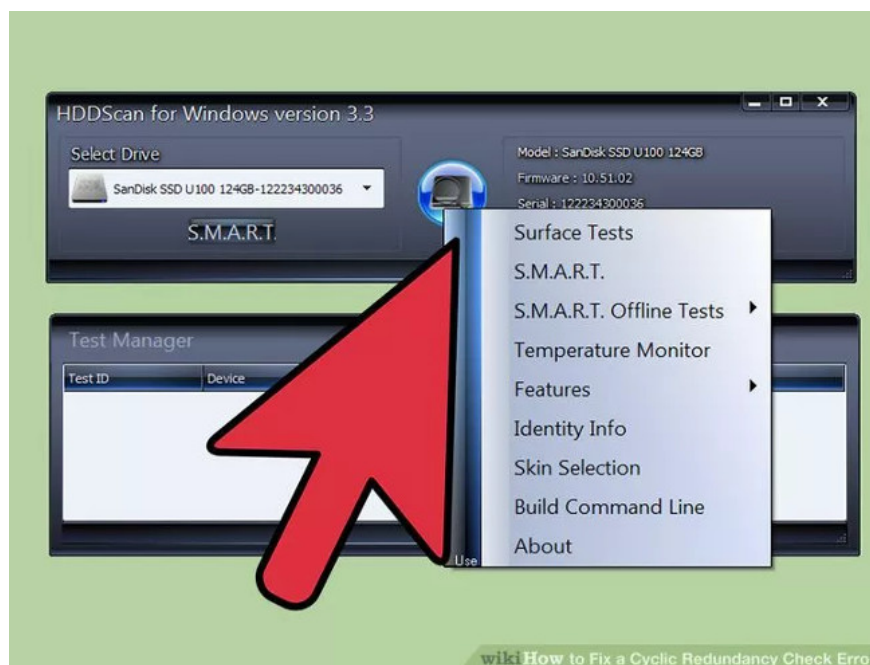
HDDScan for Windows version 3.3

Select Drive

SanDisk SSD U100 124GB-122234300036

S.M.A.R.T.

Model : SanDisk SSD U100 124GB

Firmware : 10.51.02

Serial : 122234300036

Surface Tests

S.M.A.R.T.

S.M.A.R.T. Offline Tests

Temperature Monitor

Features

Identity Info

Skin Selection

Build Command Line

About

Test Manager

| Test ID | Device |
|---|---|

Use

wikiHow to Fix a Cyclic Redundancy Check Erro